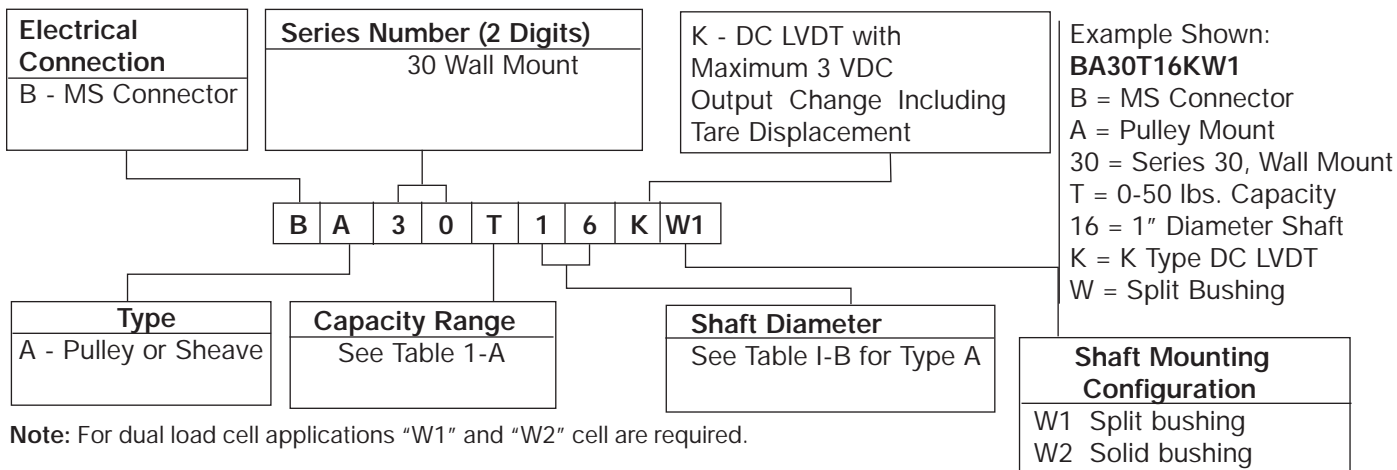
Electrical Connection
B - MS Connector

Series Number (2 Digits)
30 Wall Mount

K - DC LVDT with Maximum 3 VDC Output Change Including Tare Displacement

Example Shown:
**BA30T16KW1**
B = MS Connector
A = Pulley Mount
30 = Series 30, Wall Mount
T = 0-50 lbs. Capacity
16 = 1" Diameter Shaft
K = K Type DC LVDT
W = Split Bushing

| B | A | 3 | 0 | T | 1 | 6 | K | W1 |
|---|---|---|---|---|---|---|---|---|

Type
A - Pulley or Sheave

Capacity Range
See Table 1-A

Shaft Diameter
See Table I-B for Type A

Shaft Mounting Configuration
W1 Split bushing
W2 Solid bushing

**Note:** For dual load cell applications "W1" and "W2" cell are required.